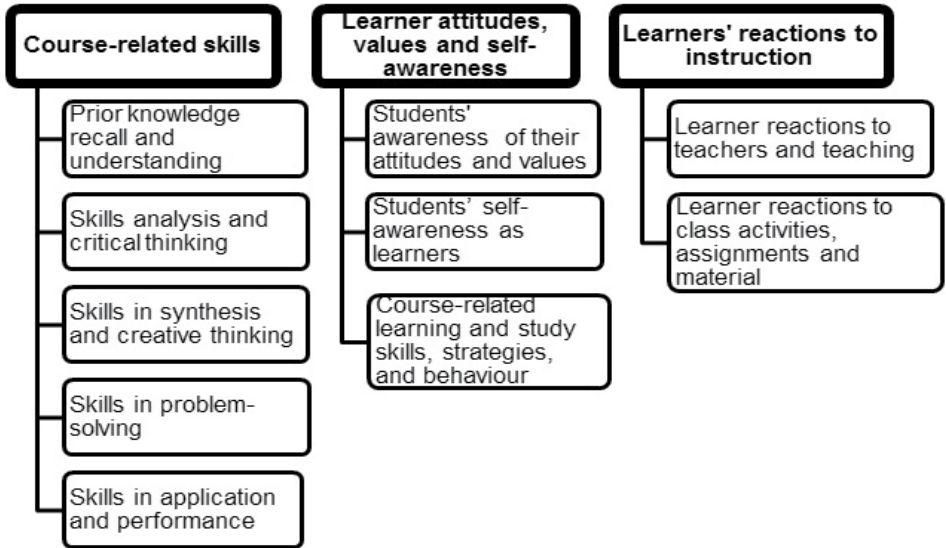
Course-related skills

Prior knowledge recall and understanding

Skills analysis and critical thinking

Skills in synthesis and creative thinking

Skills in problem-solving

Skills in application and performance

Learner attitudes, values and self-awareness

Students' awareness of their attitudes and values

Students' self-awareness as learners

Course-related learning and study skills, strategies, and behaviour

Learners' reactions to instruction

Learner reactions to teachers and teaching

Learner reactions to class activities, assignments and material